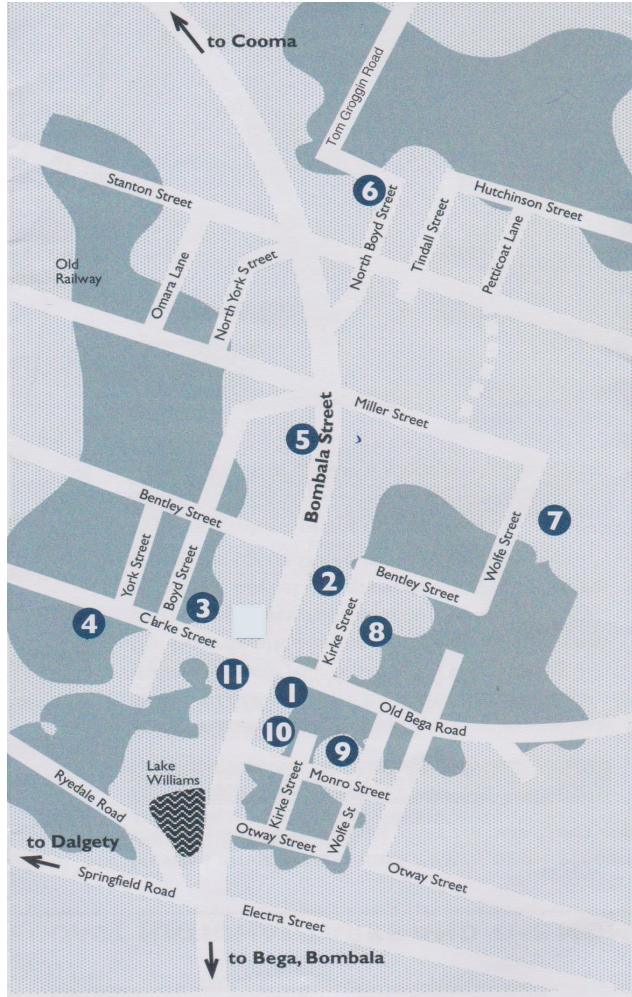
to Cooma
Tom Groggin Road
6
Hutchinson Street
Stanton Street
North Boyd Street
Tindall Street
Petticoat Lane
Old Railway
Omara Lane
North York Street
Miller Street
5
Bombala Street
7
Bentley Street
Wolfe Street
York Street
Boyd Street
2
Bentley Street
3
4
Clarke Street
Kirke Street
8
11
1
Old Bega Road
10
9
Lake Williams
Monro Street
Ryedale Road
Kirke Street
Otway Street
Wolfe St
to Dalgety
Otway Street
Springfield Road
Electra Street
to Bega, Bombala